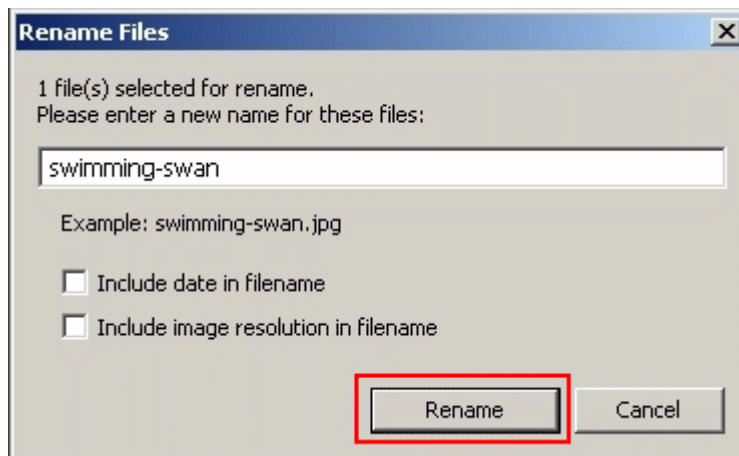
Rename Files

1 file(s) selected for rename.
Please enter a new name for these files:

swimming-swan

Example: swimming-swan.jpg

Include date in filename

Include image resolution in filename

Rename

Cancel